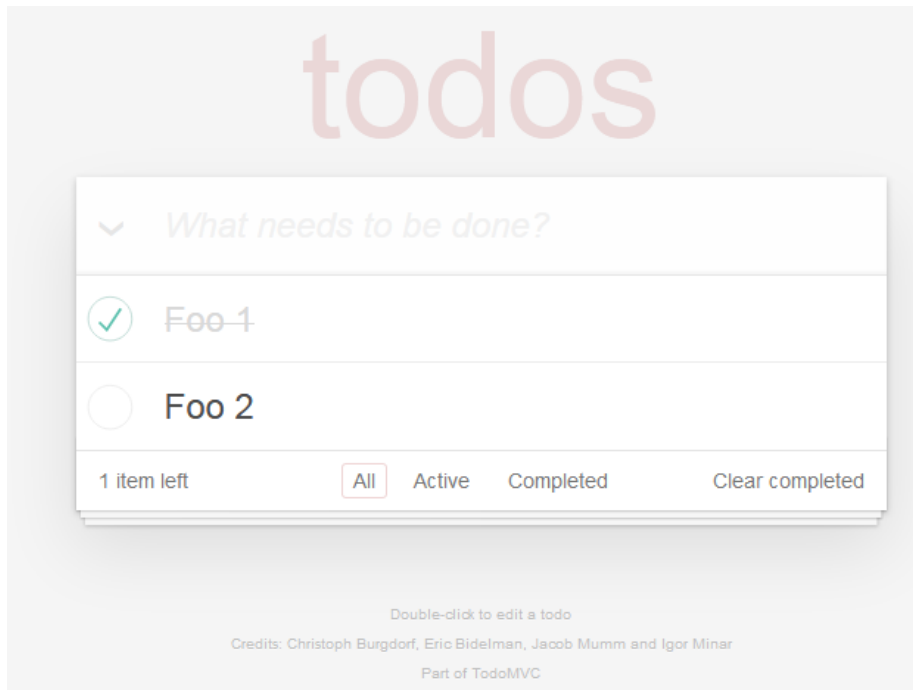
todos

What needs to be done?

Foo 1

Foo 2

1 item left

All Active Completed

Clear completed

Double-click to edit a todo

Credits: Christoph Burgdorf, Eric Bidelman, Jacob Mumm and Igor Minar

Part of TodoMVC